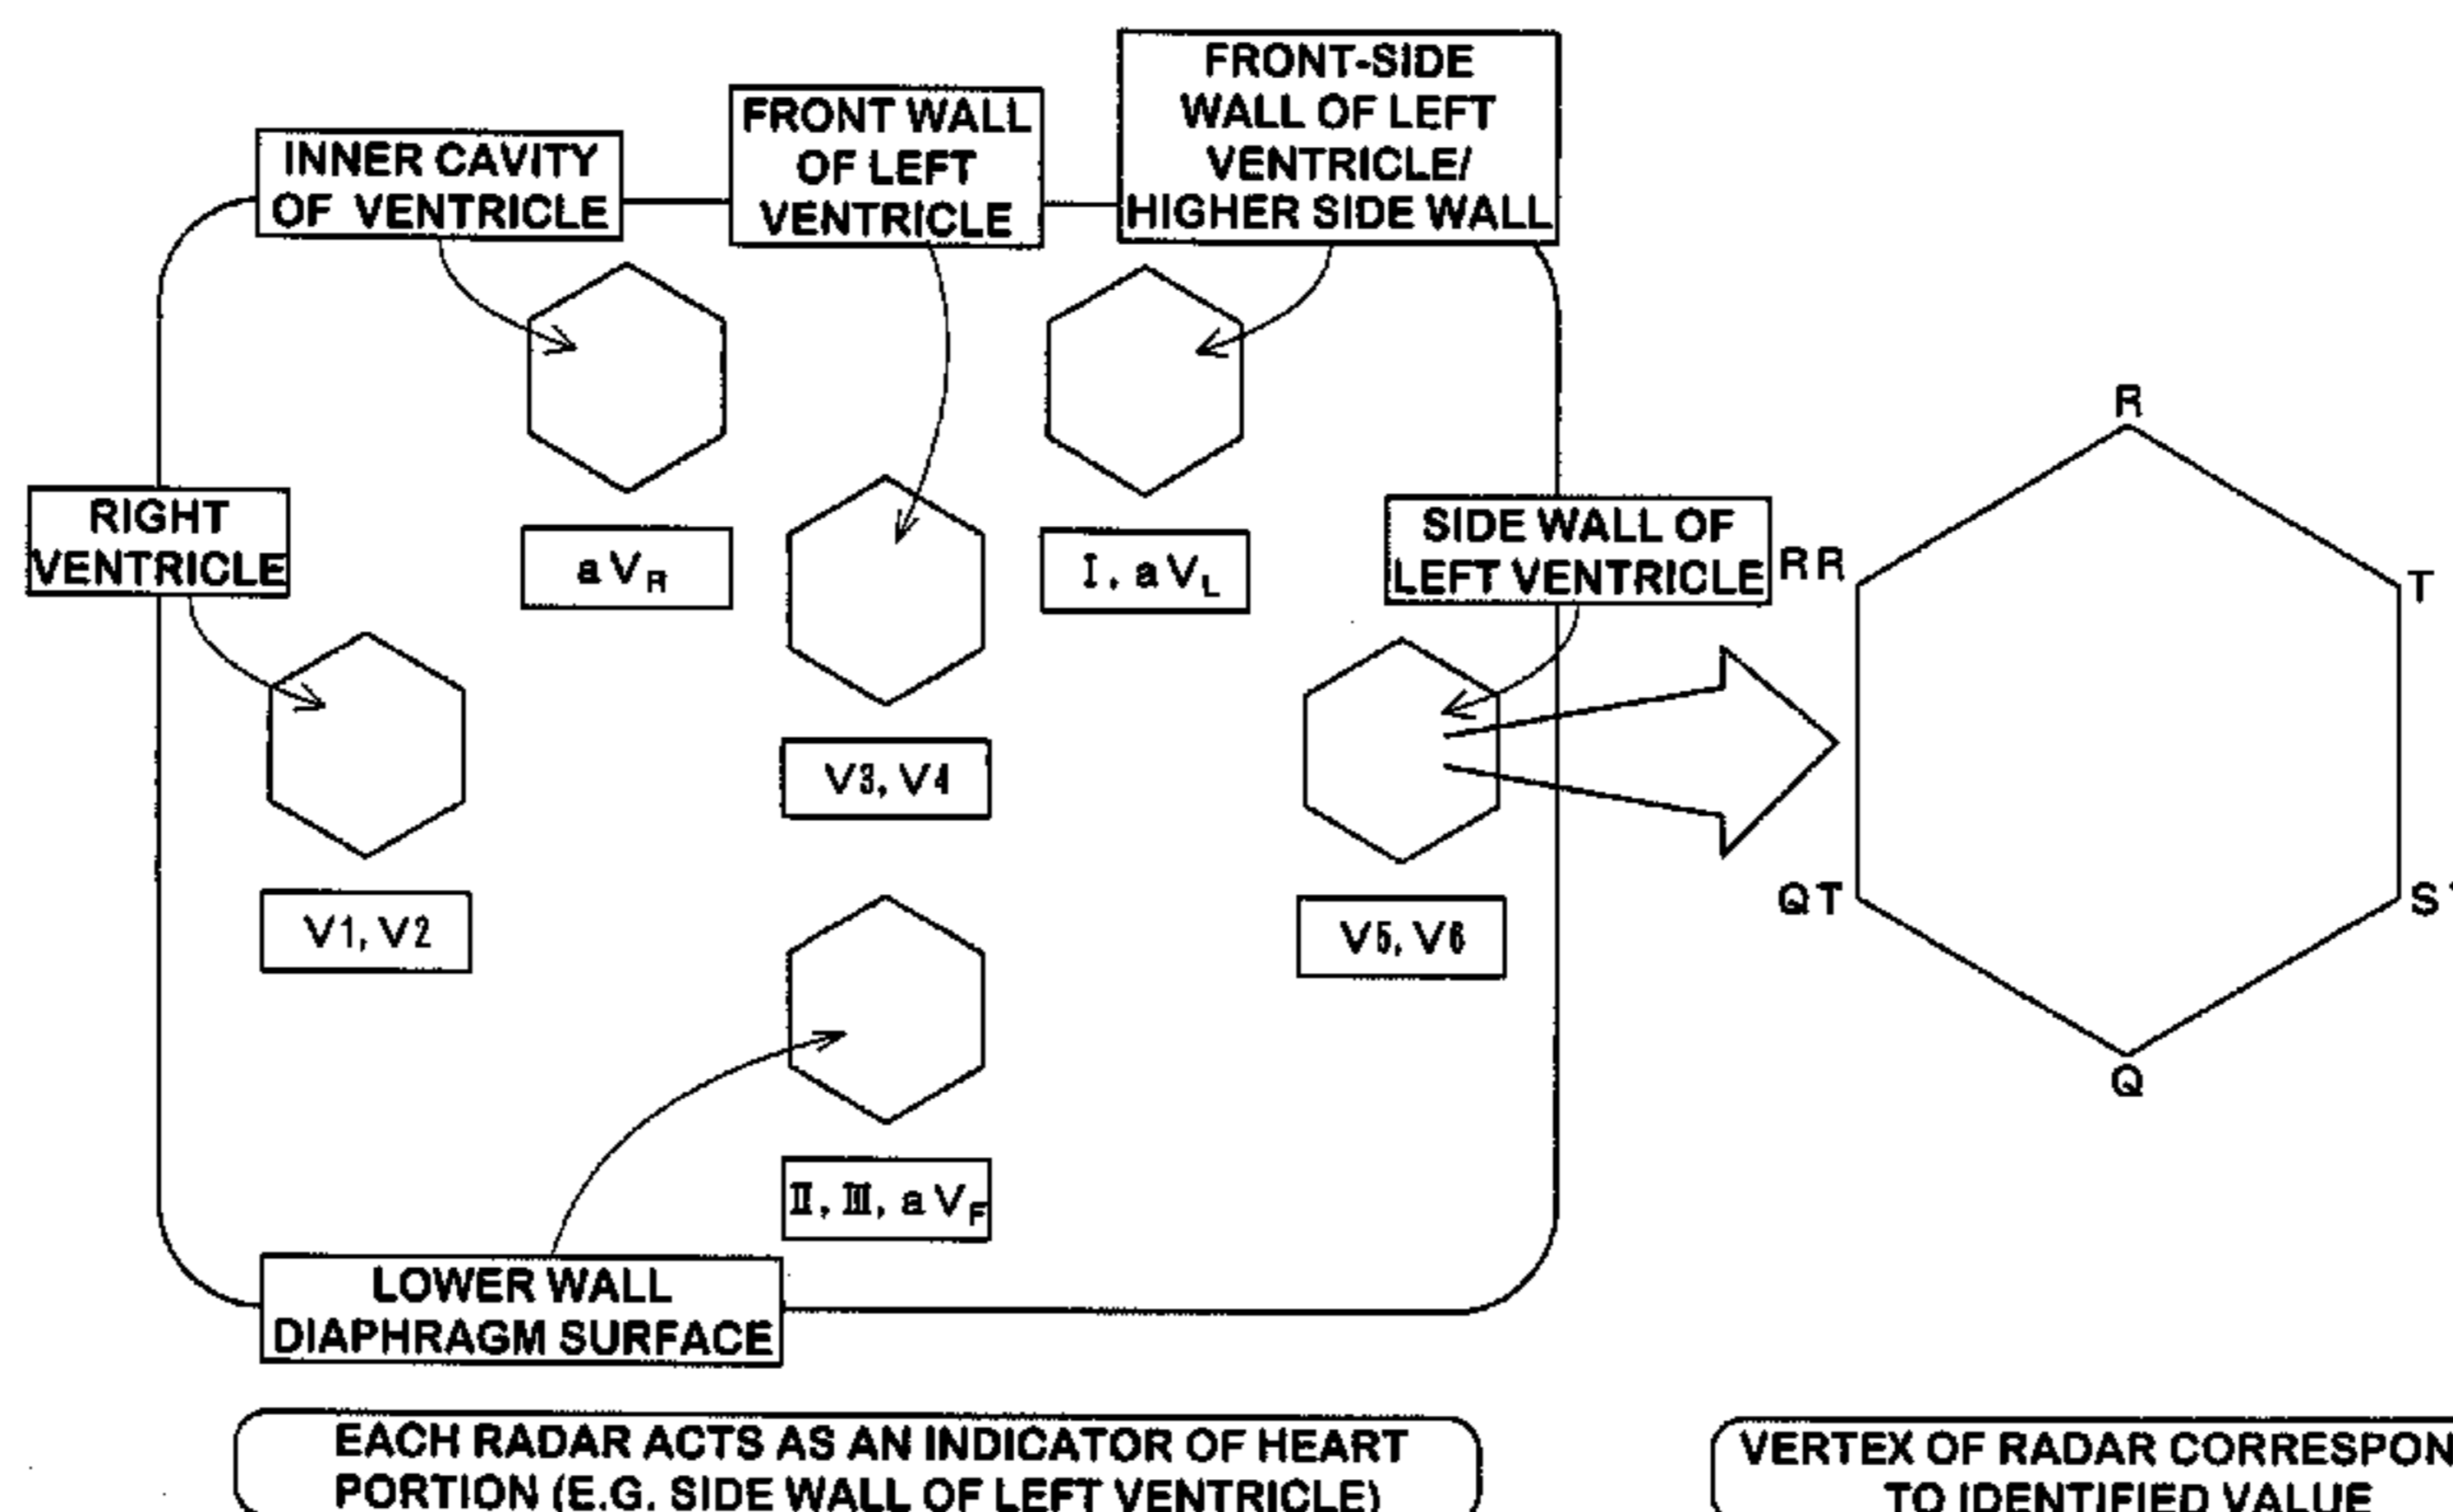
INNER CAVITY OF VENTRICLE

FRONT WALL OF LEFT VENTRICLE

FRONT-SIDE WALL OF LEFT VENTRICLE/ HIGHER SIDE WALL

RIGHT VENTRICLE

$aV_R$

$I, aV_L$

SIDE WALL OF LEFT VENTRICLE

V3, V4

V1, V2

V5, V6

$II, III, aV_F$

LOWER WALL DIAPHRAGM SURFACE

R

RR

T

QT

S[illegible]

Q

EACH RADAR ACTS AS AN INDICATOR OF HEART PORTION (E.G. SIDE WALL OF LEFT VENTRICLE)

VERTEX OF RADAR CORRESPON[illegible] TO IDENTIFIED VALUE